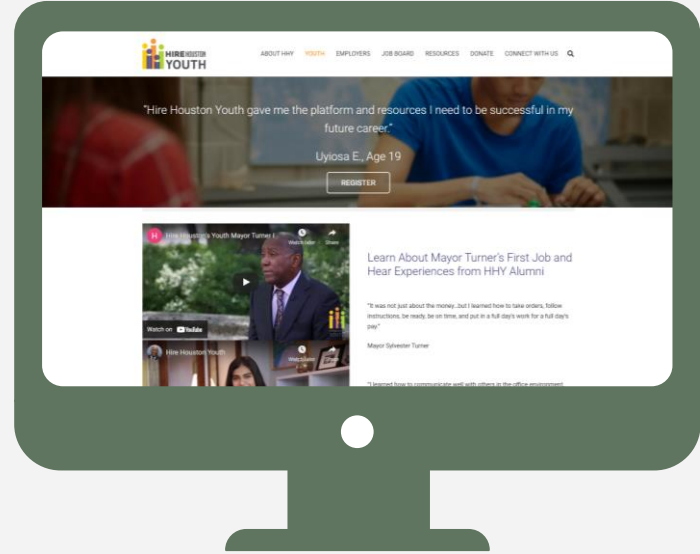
HIRE HOUSTON YOUTH

ABOUT HHY YOUTH EMPLOYERS JOB BOARD RESOURCES DONATE CONNECT WITH US

"Hire Houston Youth gave me the platform and resources I need to be successful in my future career."

Uyiosa E., Age 19

REGISTER

Hire Houston Youth Mayor Turner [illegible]

Watch later Share

Watch on YouTube

Hire Houston Youth

Watch later Share

Learn About Mayor Turner's First Job and Hear Experiences from HHY Alumni

"It was not just about the money...but I learned how to take orders, follow instructions, be ready, be on time, and put in a full day's work for a full day's pay"

Mayor Sylvester Turner

"I learned how to communicate well with others in the office environment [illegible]